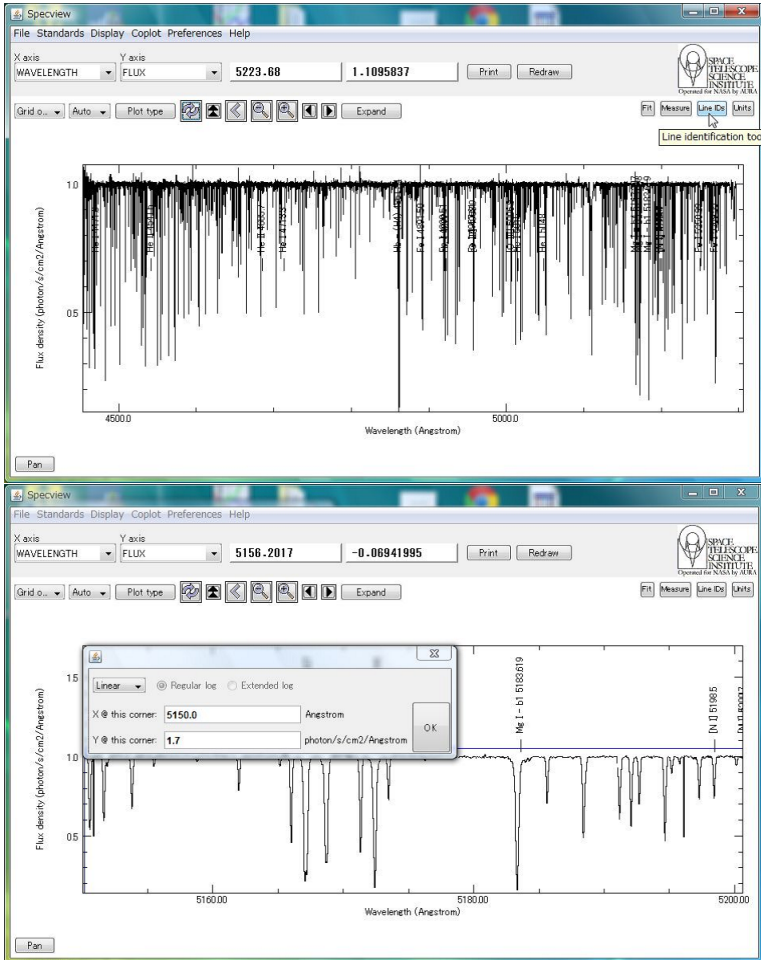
Specview

File Standards Display Coplot Preferences Help

X axis
WAVELENGTH

Y axis
FLUX

5223.68

1.1095837

Print

Redraw

SPACE TELESCOPE SCIENCE INSTITUTE
Operated for NASA by AURA

Grid o...

Auto

Plot type

Expand

Fit

Measure

Line IDs

Units

Line identification too

Flux density (photon/s/cm2/Angstrom)

1.0

0.5

4500.0

5000.0

Wavelength (Angstrom)

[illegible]

Pan

Specview

File Standards Display Coplot Preferences Help

X axis
WAVELENGTH

Y axis
FLUX

5156.2017

-0.06941995

Print

Redraw

SPACE TELESCOPE SCIENCE INSTITUTE
Operated for NASA by AURA

Grid o...

Auto

Plot type

Expand

Fit

Measure

Line IDs

Units

Linear

Regular log

Extended log

X @ this corner:
5150.0
Angstrom

Y @ this corner:
1.7
photon/s/cm2/Angstrom

OK

Mg I - b1 5183.619

[N I] 5198.5

[N I] 5200.257

Flux density (photon/s/cm2/Angstrom)

1.5

1.0

0.5

5160.00

5180.00

5200.00

Wavelength (Angstrom)

Pan